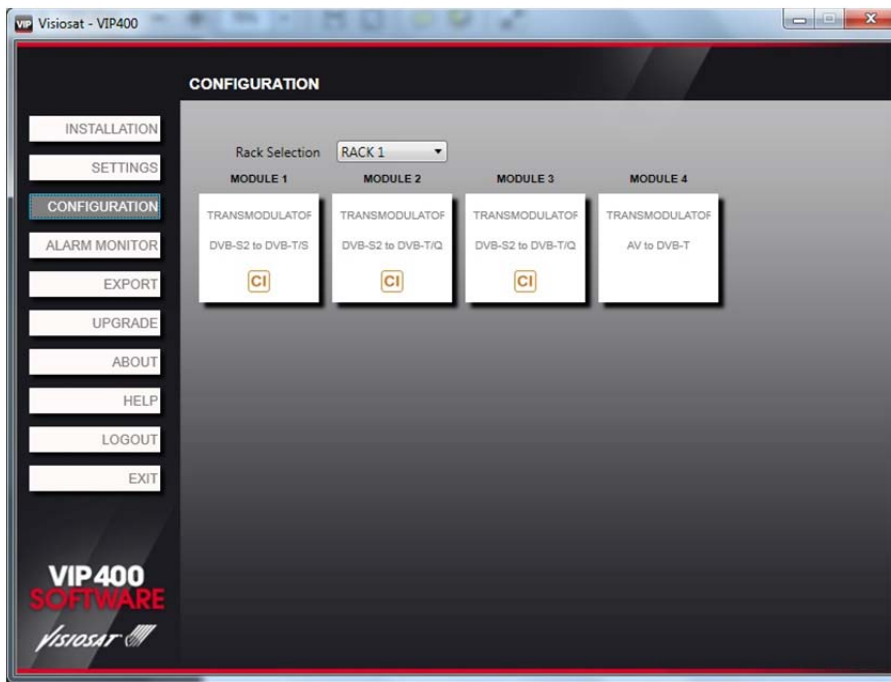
VIP Visiosat - VIP400

CONFIGURATION

INSTALLATION
SETTINGS
CONFIGURATION
ALARM MONITOR
EXPORT
UPGRADE
ABOUT
HELP
LOGOUT
EXIT

Rack Selection RACK 1

MODULE 1
TRANSMODULATOF
DVB-S2 to DVB-T/S
CI

MODULE 2
TRANSMODULATOF
DVB-S2 to DVB-T/Q
CI

MODULE 3
TRANSMODULATOF
DVB-S2 to DVB-T/Q
CI

MODULE 4
TRANSMODULATOF
AV to DVB-T

VIP400
SOFTWARE
VISIOSAT